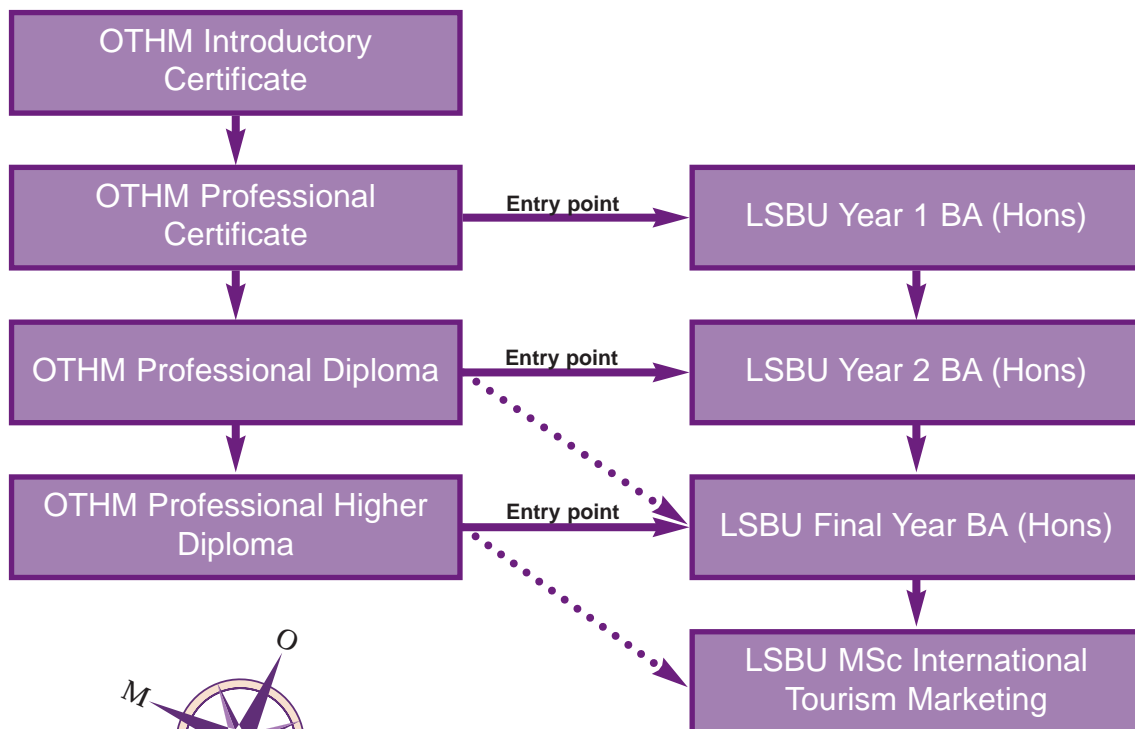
OTHM Introductory Certificate

OTHM Professional Certificate

Entry point

LSBU Year 1 BA (Hons)

OTHM Professional Diploma

Entry point

LSBU Year 2 BA (Hons)

OTHM Professional Higher Diploma

Entry point

LSBU Final Year BA (Hons)

LSBU MSc International Tourism Marketing

O

M